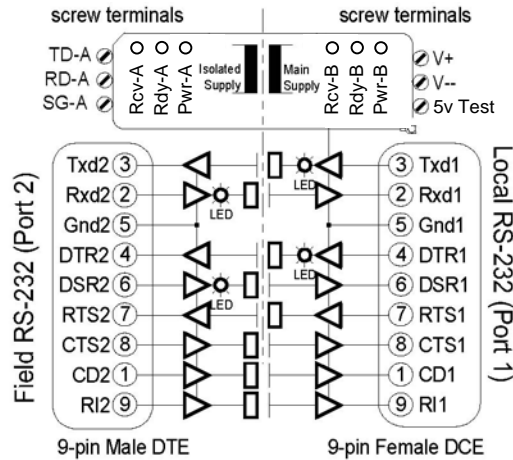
screw terminals

screw terminals

TD-A
RD-A
SG-A

Rcv-A
Rdy-A
Pwr-A

Isolated Supply

Main Supply

Rcv-B
Rdy-B
Pwr-B

V+
V--
5v Test

Field RS-232 (Port 2)

Txd2 3
Rxd2 2
Gnd2 5
DTR2 4
DSR2 6
RTS2 7
CTS2 8
CD2 1
RI2 9

LED
LED
LED
LED

3 Txd1
2 Rxd1
5 Gnd1
4 DTR1
6 DSR1
7 RTS1
8 CTS1
1 CD1
9 RI1

Local RS-232 (Port 1)

9-pin Male DTE

9-pin Female DCE